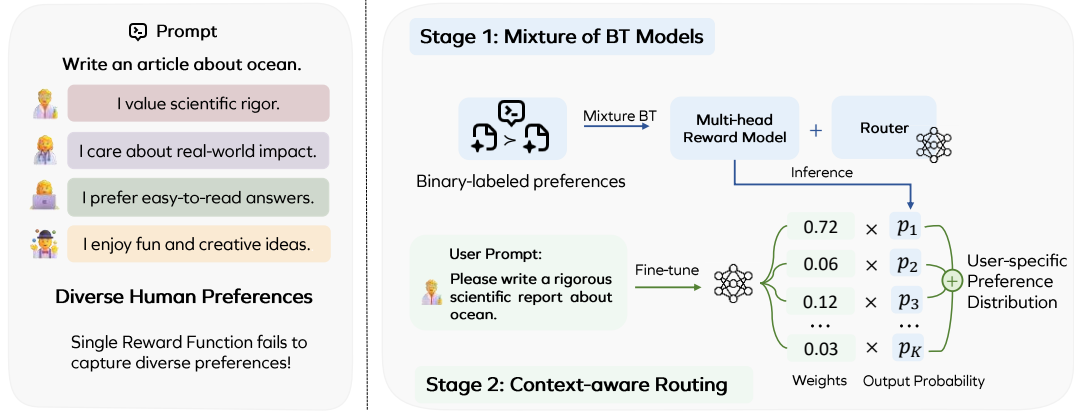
Prompt

Write an article about ocean.

I value scientific rigor.

I care about real-world impact.

I prefer easy-to-read answers.

I enjoy fun and creative ideas.

Diverse Human Preferences

Single Reward Function fails to capture diverse preferences!

Stage 1: Mixture of BT Models

Binary-labeled preferences

Mixture BT

Multi-head Reward Model

+

Router

Inference

User Prompt:
Please write a rigorous scientific report about ocean.

Fine-tune

0.72 × $p_1$

0.06 × $p_2$

0.12 × $p_3$

… …

0.03 × $p_K$

Weights Output Probability

User-specific Preference Distribution

Stage 2: Context-aware Routing